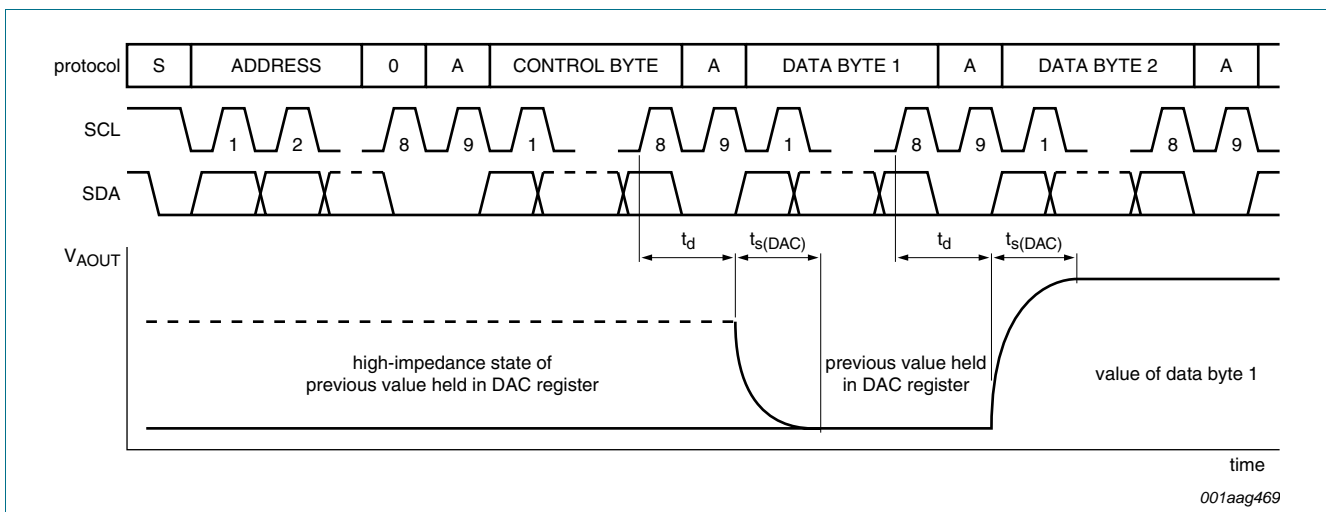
protocol

| S | ADDRESS | 0 | A | CONTROL BYTE | A | DATA BYTE 1 | A | DATA BYTE 2 | A |
|---|---|---|---|---|---|---|---|---|---|

SCL 1 2 8 9 1 8 9 1 8 9 1 8 9

SDA

$V_{AOUT}$

$t_d$ $t_{s(DAC)}$ $t_d$ $t_{s(DAC)}$

high-impedance state of previous value held in DAC register

previous value held in DAC register

value of data byte 1

time

001aag469